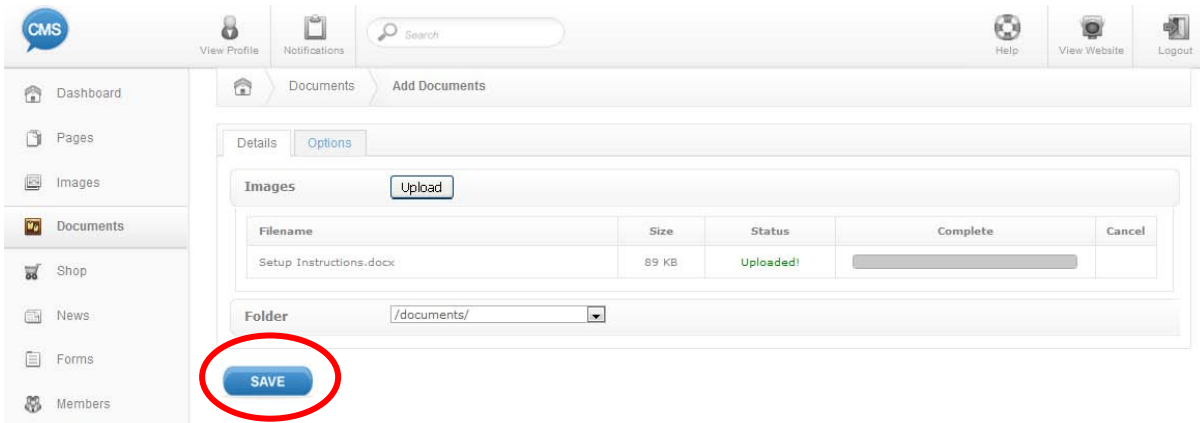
CMS

View Profile

Notifications

Search

Help

View Website

Logout

Dashboard

Pages

Images

Documents

Shop

News

Forms

Members

Documents

Add Documents

Details

Options

Images

Upload

| Filename | Size | Status | Complete | Cancel |
|---|---|---|---|---|
| Setup Instructions.docx | 89 KB | Uploaded! | | |

Folder

/documents/

SAVE